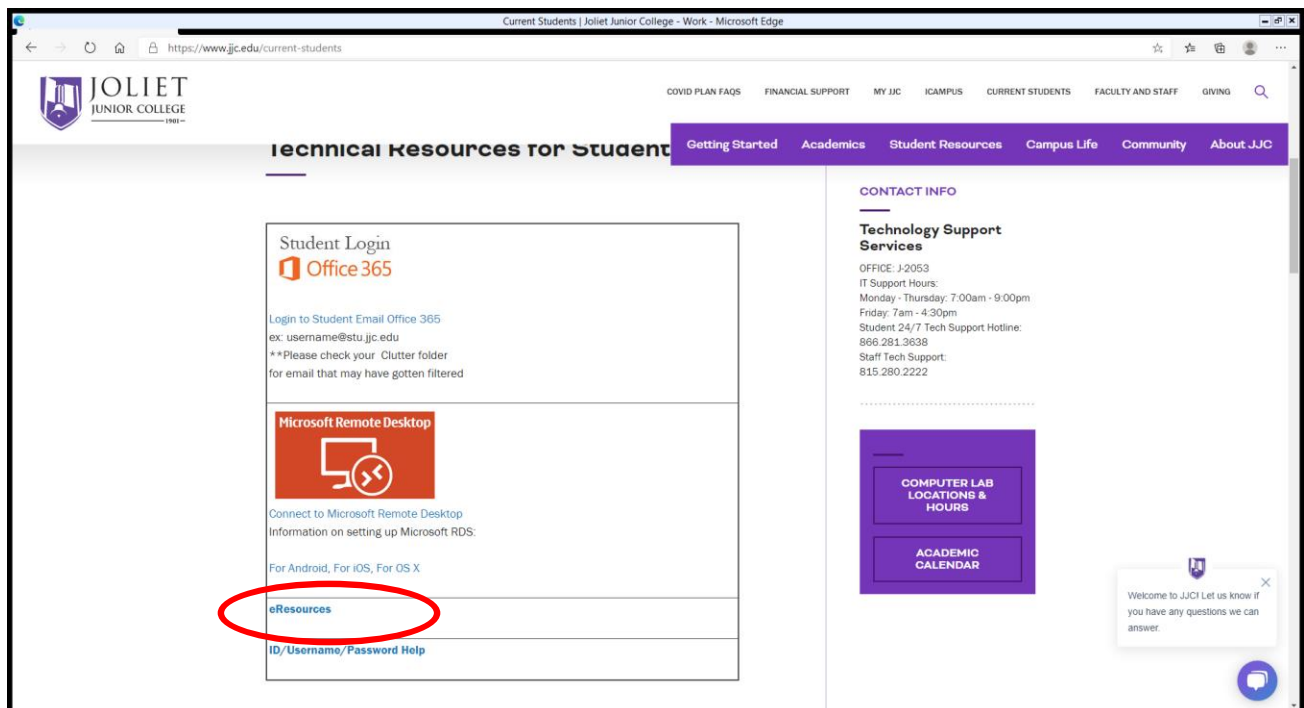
Current Students | Joliet Junior College - Work - Microsoft Edge

https://www.jjc.edu/current-students

JOLIET JUNIOR COLLEGE 1901

COVID PLAN FAQS FINANCIAL SUPPORT MY JJC ICAMPUS CURRENT STUDENTS FACULTY AND STAFF GIVING

Getting Started Academics Student Resources Campus Life Community About JJC

Technical Resources for Student

Student Login
Office 365

Login to Student Email Office 365
ex: username@stu.jjc.edu
**Please check your Clutter folder for email that may have gotten filtered

Microsoft Remote Desktop

Connect to Microsoft Remote Desktop
Information on setting up Microsoft RDS:

For Android, For iOS, For OS X

eResources

ID/Username/Password Help

CONTACT INFO

Technology Support Services

OFFICE: J-2053
IT Support Hours:
Monday - Thursday: 7:00am - 9:00pm
Friday: 7am - 4:30pm
Student 24/7 Tech Support Hotline:
866.281.3638
Staff Tech Support:
815.280.2222

COMPUTER LAB LOCATIONS & HOURS

ACADEMIC CALENDAR

Welcome to JJC! Let us know if you have any questions we can answer.